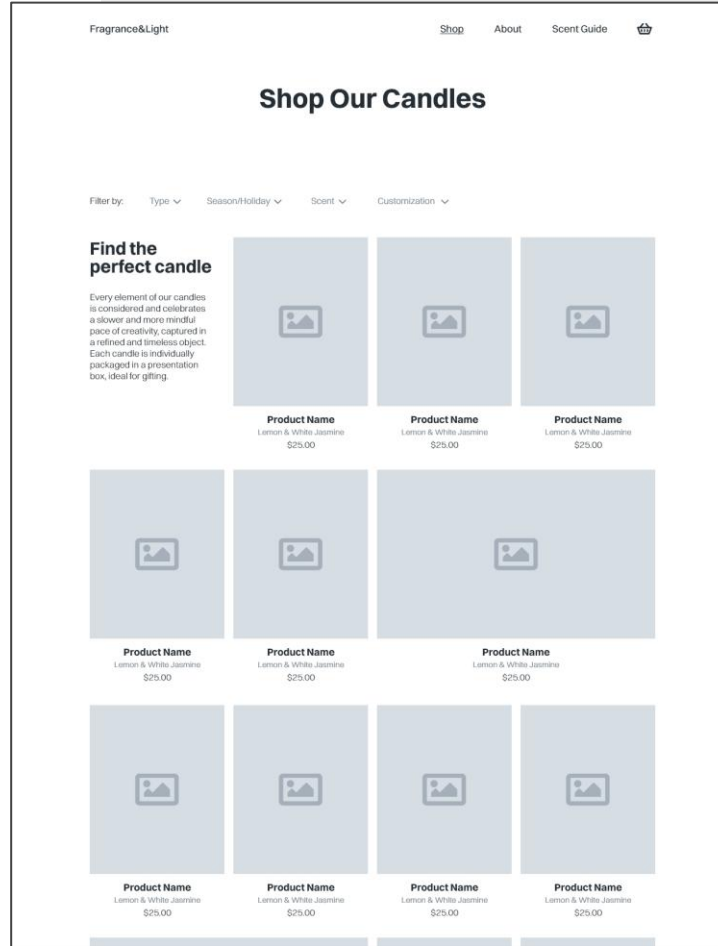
Fragrance&Light

Shop About Scent Guide

Shop Our Candles

Filter by: Type Season/Holiday Scent Customization

Find the perfect candle

Every element of our candles is considered and celebrates a slower and more mindful pace of creativity, captured in a refined and timeless object. Each candle is individually packaged in a presentation box, ideal for gifting.

Product Name
Lemon & White Jasmine
$25.00

Product Name
Lemon & White Jasmine
$25.00

Product Name
Lemon & White Jasmine
$25.00

Product Name
Lemon & White Jasmine
$25.00

Product Name
Lemon & White Jasmine
$25.00

Product Name
Lemon & White Jasmine
$25.00

Product Name
Lemon & White Jasmine
$25.00

Product Name
Lemon & White Jasmine
$25.00

Product Name
Lemon & White Jasmine
$25.00

Product Name
Lemon & White Jasmine
$25.00